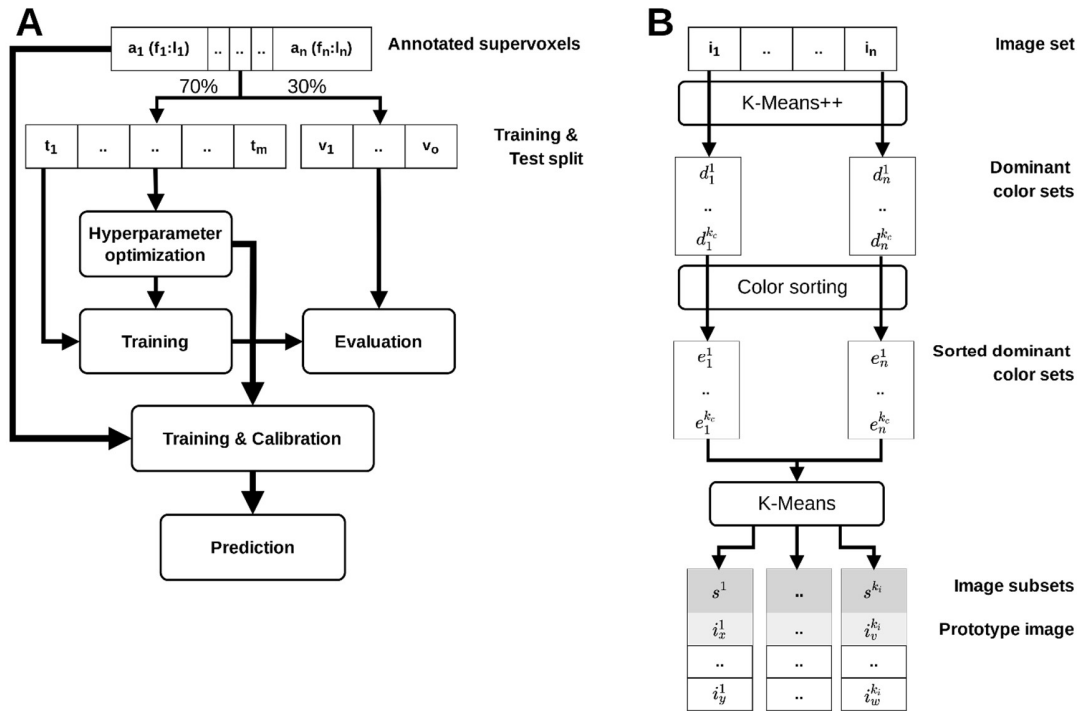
A

$a_1$ ($f_1$:$l_1$) | .. | .. | .. | $a_n$ ($f_n$:$l_n$)

Annotated supervoxels

70%

30%

$t_1$ | .. | .. | .. | $t_m$

$v_1$ | .. | $v_o$

Training & Test split

Hyperparameter optimization

Training

Evaluation

Training & Calibration

Prediction

B

$i_1$ | .. | .. | $i_n$

Image set

K-Means++

$d_1^1$
..
$d_1^{k_c}$

$d_n^1$
..
$d_n^{k_c}$

Dominant color sets

Color sorting

$e_1^1$
..
$e_1^{k_c}$

$e_n^1$
..
$e_n^{k_c}$

Sorted dominant color sets

K-Means

| $s^1$ | .. | $s^{k_i}$ |
|---|---|---|
| $i_x^1$ | .. | $i_v^{k_i}$ |
| .. | .. | .. |
| $i_y^1$ | .. | $i_w^{k_i}$ |

Image subsets

Prototype image